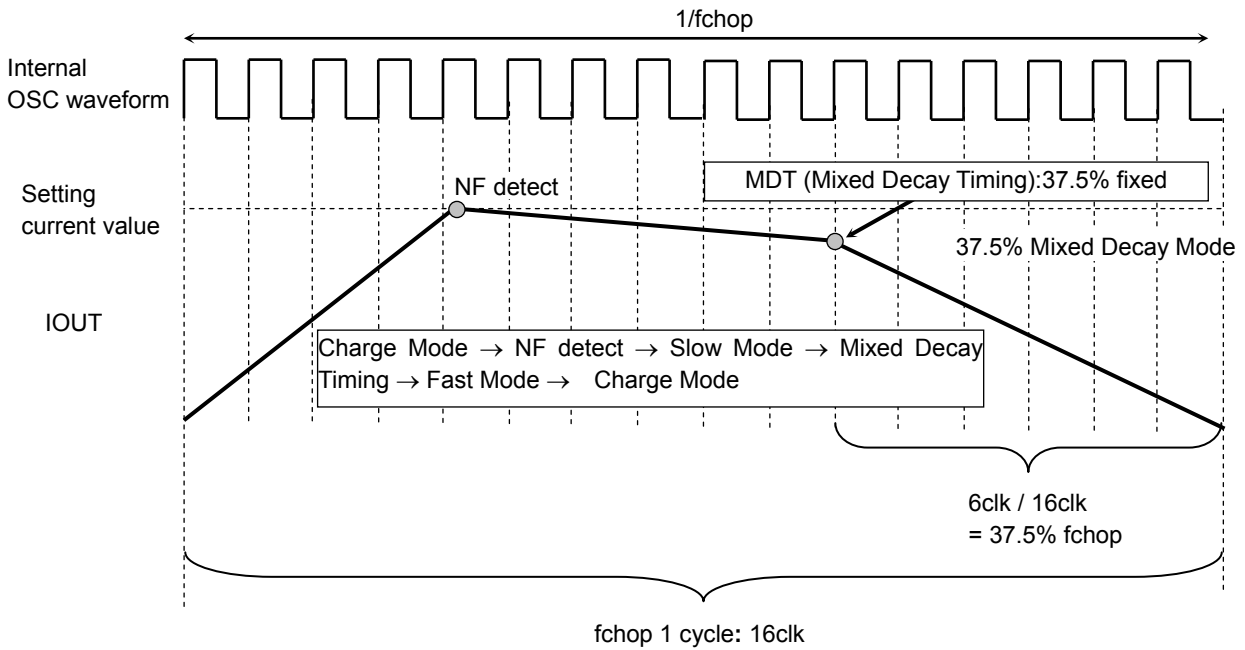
1/fchop

Internal OSC waveform

Setting current value

NF detect

MDT (Mixed Decay Timing):37.5% fixed

37.5% Mixed Decay Mode

IOUT

Charge Mode $\rightarrow$ NF detect $\rightarrow$ Slow Mode $\rightarrow$ Mixed Decay Timing $\rightarrow$ Fast Mode $\rightarrow$ Charge Mode

6clk / 16clk
= 37.5% fchop

fchop 1 cycle: 16clk